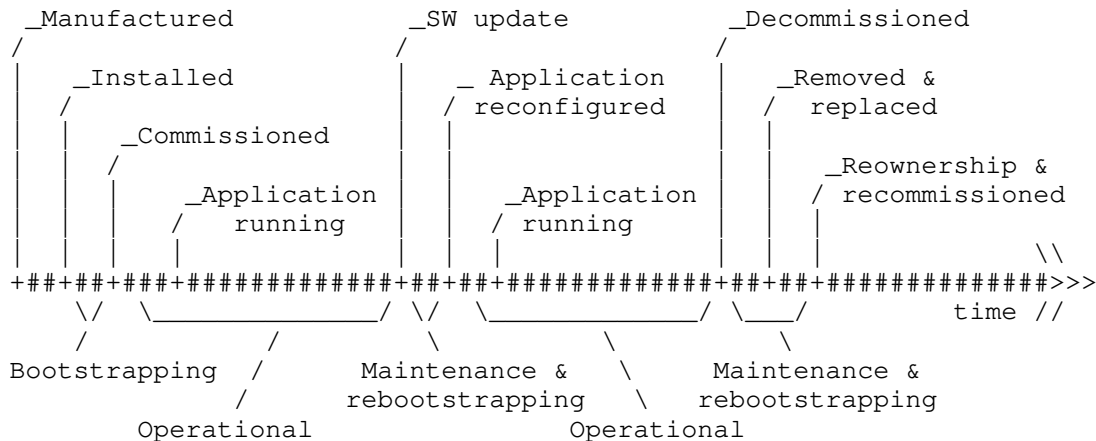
_Manufactured
_SW update
_Decommissioned
_Installed
_ Application reconfigured
_Removed & replaced
_Commissioned
_Reownership & recommissioned
_Application running
_Application running
time
Bootstrapping
Maintenance & rebootstrapping
Maintenance & rebootstrapping
Operational
Operational